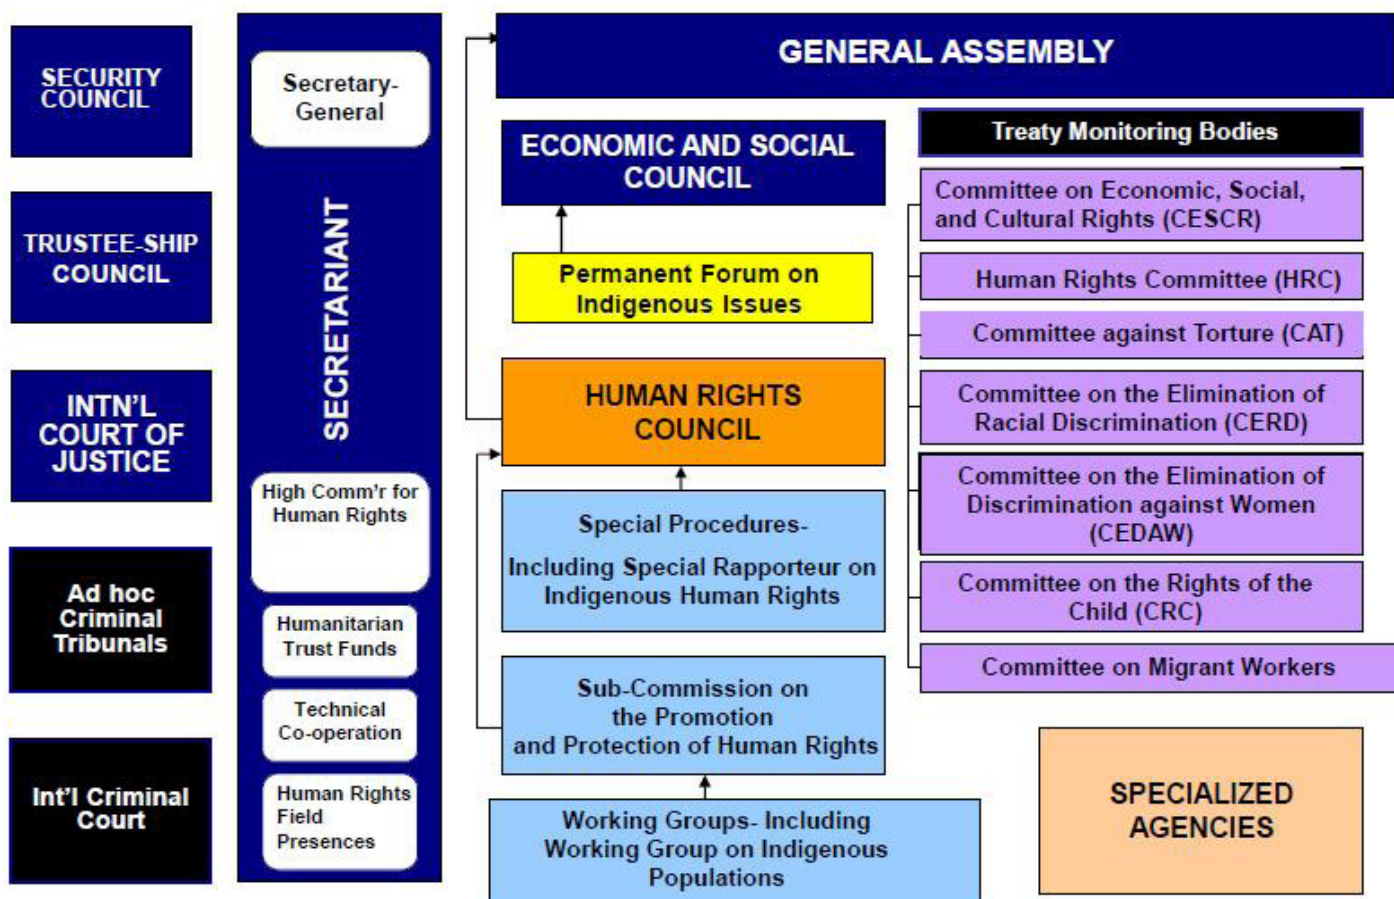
SECURITY COUNCIL

TRUSTEE-SHIP COUNCIL

INTN'L COURT OF JUSTICE

Ad hoc Criminal Tribunals

Int'l Criminal Court

Secretary-General

SECRETARIANT

High Comm'r for Human Rights

Humanitarian Trust Funds

Technical Co-operation

Human Rights Field Presences

GENERAL ASSEMBLY

ECONOMIC AND SOCIAL COUNCIL

Permanent Forum on Indigenous Issues

HUMAN RIGHTS COUNCIL

Special Procedures-

Including Special Rapporteur on Indigenous Human Rights

Sub-Commission on the Promotion and Protection of Human Rights

Working Groups- Including Working Group on Indigenous Populations

Treaty Monitoring Bodies

Committee on Economic, Social, and Cultural Rights (CESCR)

Human Rights Committee (HRC)

Committee against Torture (CAT)

Committee on the Elimination of Racial Discrimination (CERD)

Committee on the Elimination of Discrimination against Women (CEDAW)

Committee on the Rights of the Child (CRC)

Committee on Migrant Workers

SPECIALIZED AGENCIES